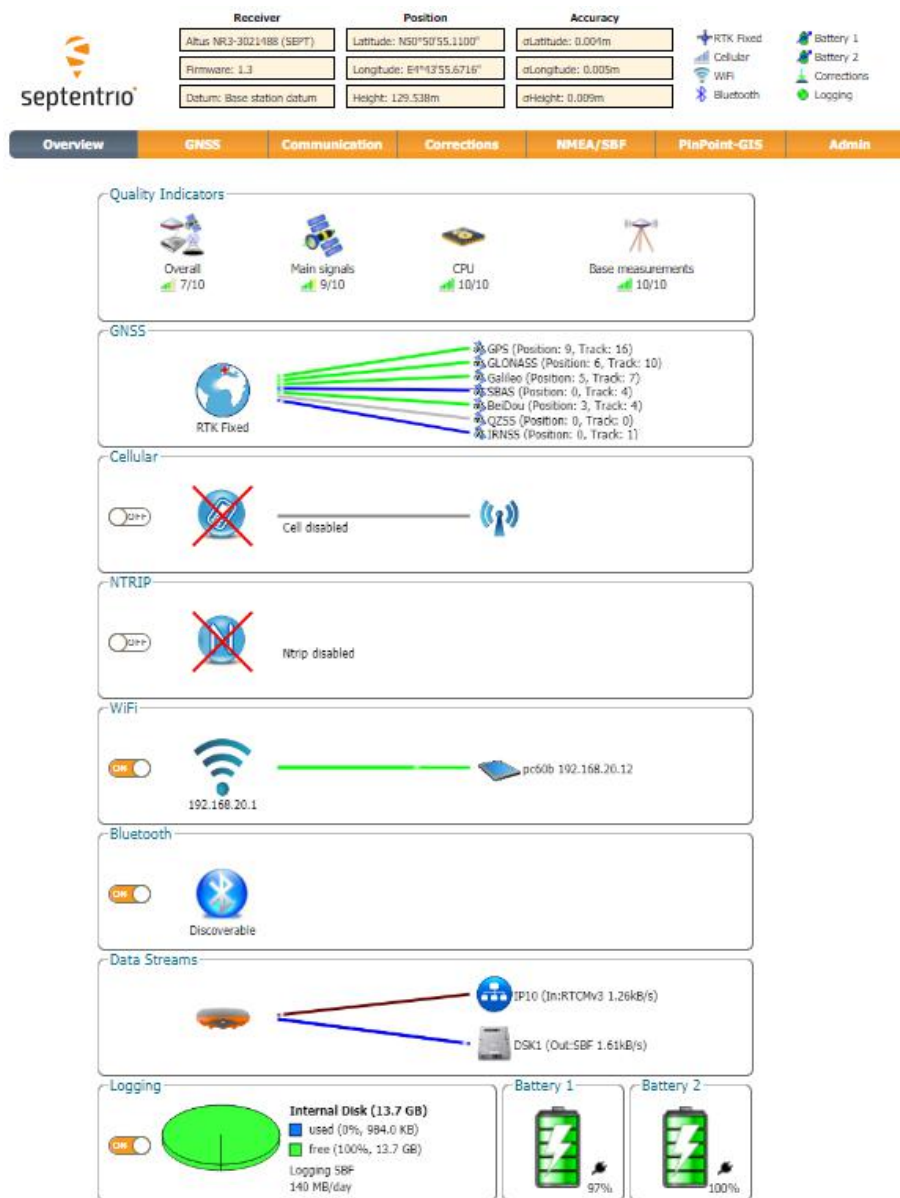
septentrio

| Receiver | Position | Accuracy |
|---|---|---|
| Altus NR3-3021488 (SEPT) | Latitude: N50°50'55.1100" | σLatitude: 0.004m |
| Firmware: 1.3 | Longitude: E4°43'55.6716" | σLongitude: 0.005m |
| Datum: Base station datum | Height: 129.538m | σHeight: 0.009m |

RTK Fixed
Cellular
WiFi
Bluetooth
Battery 1
Battery 2
Corrections
Logging

Overview | GNSS | Communication | Corrections | NMEA/SBF | PinPoint-GIS | Admin

Quality Indicators
Overall 7/10
Main signals 9/10
CPU 10/10
Base measurements 10/10

GNSS
RTK Fixed
GPS (Position: 9, Track: 16)
GLONASS (Position: 6, Track: 10)
Galileo (Position: 5, Track: 7)
SBAS (Position: 0, Track: 4)
BeiDou (Position: 3, Track: 4)
QZSS (Position: 0, Track: 0)
IRNSS (Position: 0, Track: 1)

Cellular
OFF
Cell disabled

NTRIP
OFF
Ntrip disabled

WiFi
ON
192.168.20.1
pc60b 192.168.20.12

Bluetooth
ON
Discoverable

Data Streams
IP10 (In:RTCMv3 1.26kB/s)
DSK1 (Out::SBF 1.61kB/s)

Logging
ON
Internal Disk (13.7 GB)
used (0%, 984.0 KB)
free (100%, 13.7 GB)
Logging SBF
140 MB/day

Battery 1
97%

Battery 2
100%